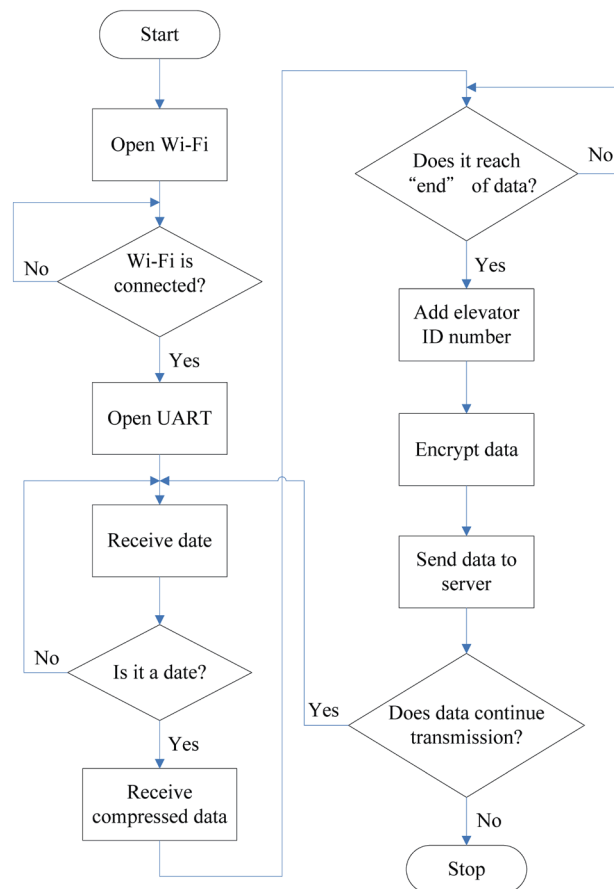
Start

Open Wi-Fi

No

Wi-Fi is connected?

Yes

Open UART

Receive date

No

Is it a date?

Yes

Receive compressed data

Does it reach “end” of data?

No

Yes

Add elevator ID number

Encrypt data

Send data to server

Yes

Does data continue transmission?

No

Stop